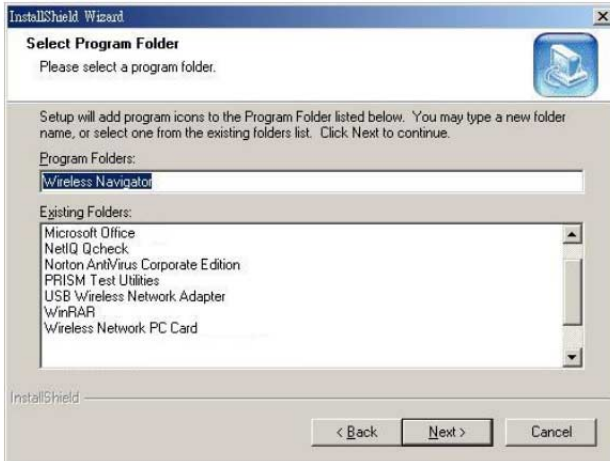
InstallShield Wizard

Select Program Folder

Please select a program folder.

Setup will add program icons to the Program Folder listed below. You may type a new folder name, or select one from the existing folders list. Click Next to continue.

Program Folders:

Wireless Navigator

Existing Folders:

Microsoft Office
NetIQ Qcheck
Norton AntiVirus Corporate Edition
PRISM Test Utilities
USB Wireless Network Adapter
WinRAR
Wireless Network PC Card

InstallShield

< Back

Next >

Cancel